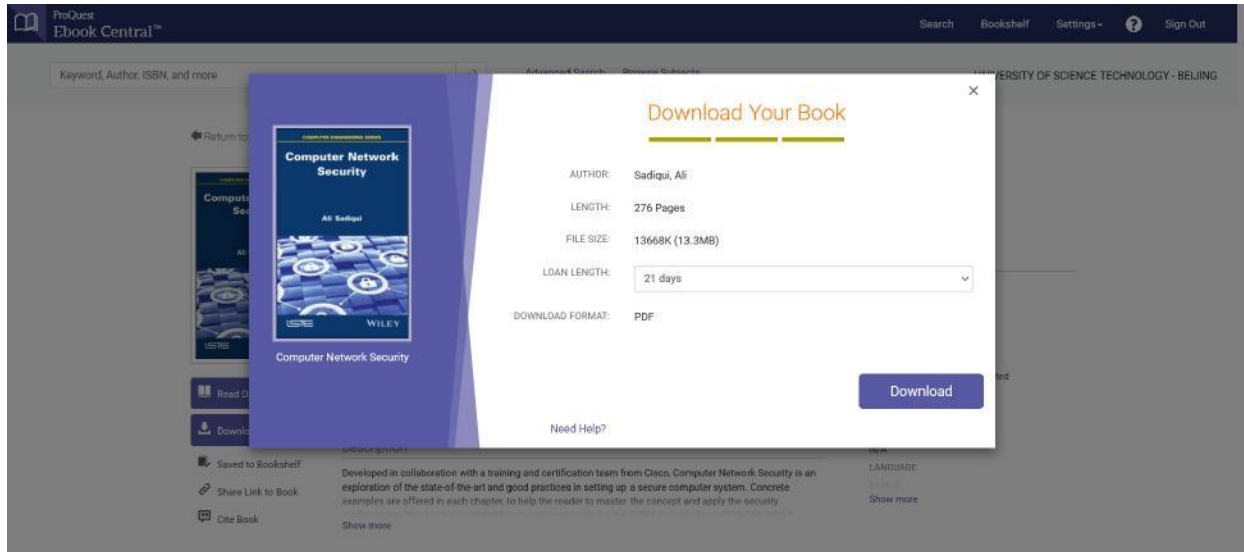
ProQuest Ebook Central™

Search Bookshelf Settings ? Sign Out

Keyword, Author, ISBN, and more

Advanced Search Browse Subjects

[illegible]VERSITY OF SCIENCE TECHNOLOGY - BEIJING

Return to

COMPUTER ENGINEERING SERIES

Computer Network Security

Ali Sadiqui

ISTE WILEY

Computer Network Security

Download Your Book

×

AUTHOR: Sadiqui, Ali

LENGTH: 276 Pages

FILE SIZE: 13668K (13.3MB)

LOAN LENGTH: 21 days

DOWNLOAD FORMAT: PDF

Download

Need Help?

Read O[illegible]

Downlo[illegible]

Saved to Bookshelf

Share Link to Book

Cite Book

Description

Developed in collaboration with a training and certification team from Cisco, Computer Network Security is an exploration of the state-of-the-art and good practices in setting up a secure computer system. Concrete examples are offered in each chapter, to help the reader to master the concept and apply the security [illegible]

Show more

ted

N/A

LANGUAGE

Show more